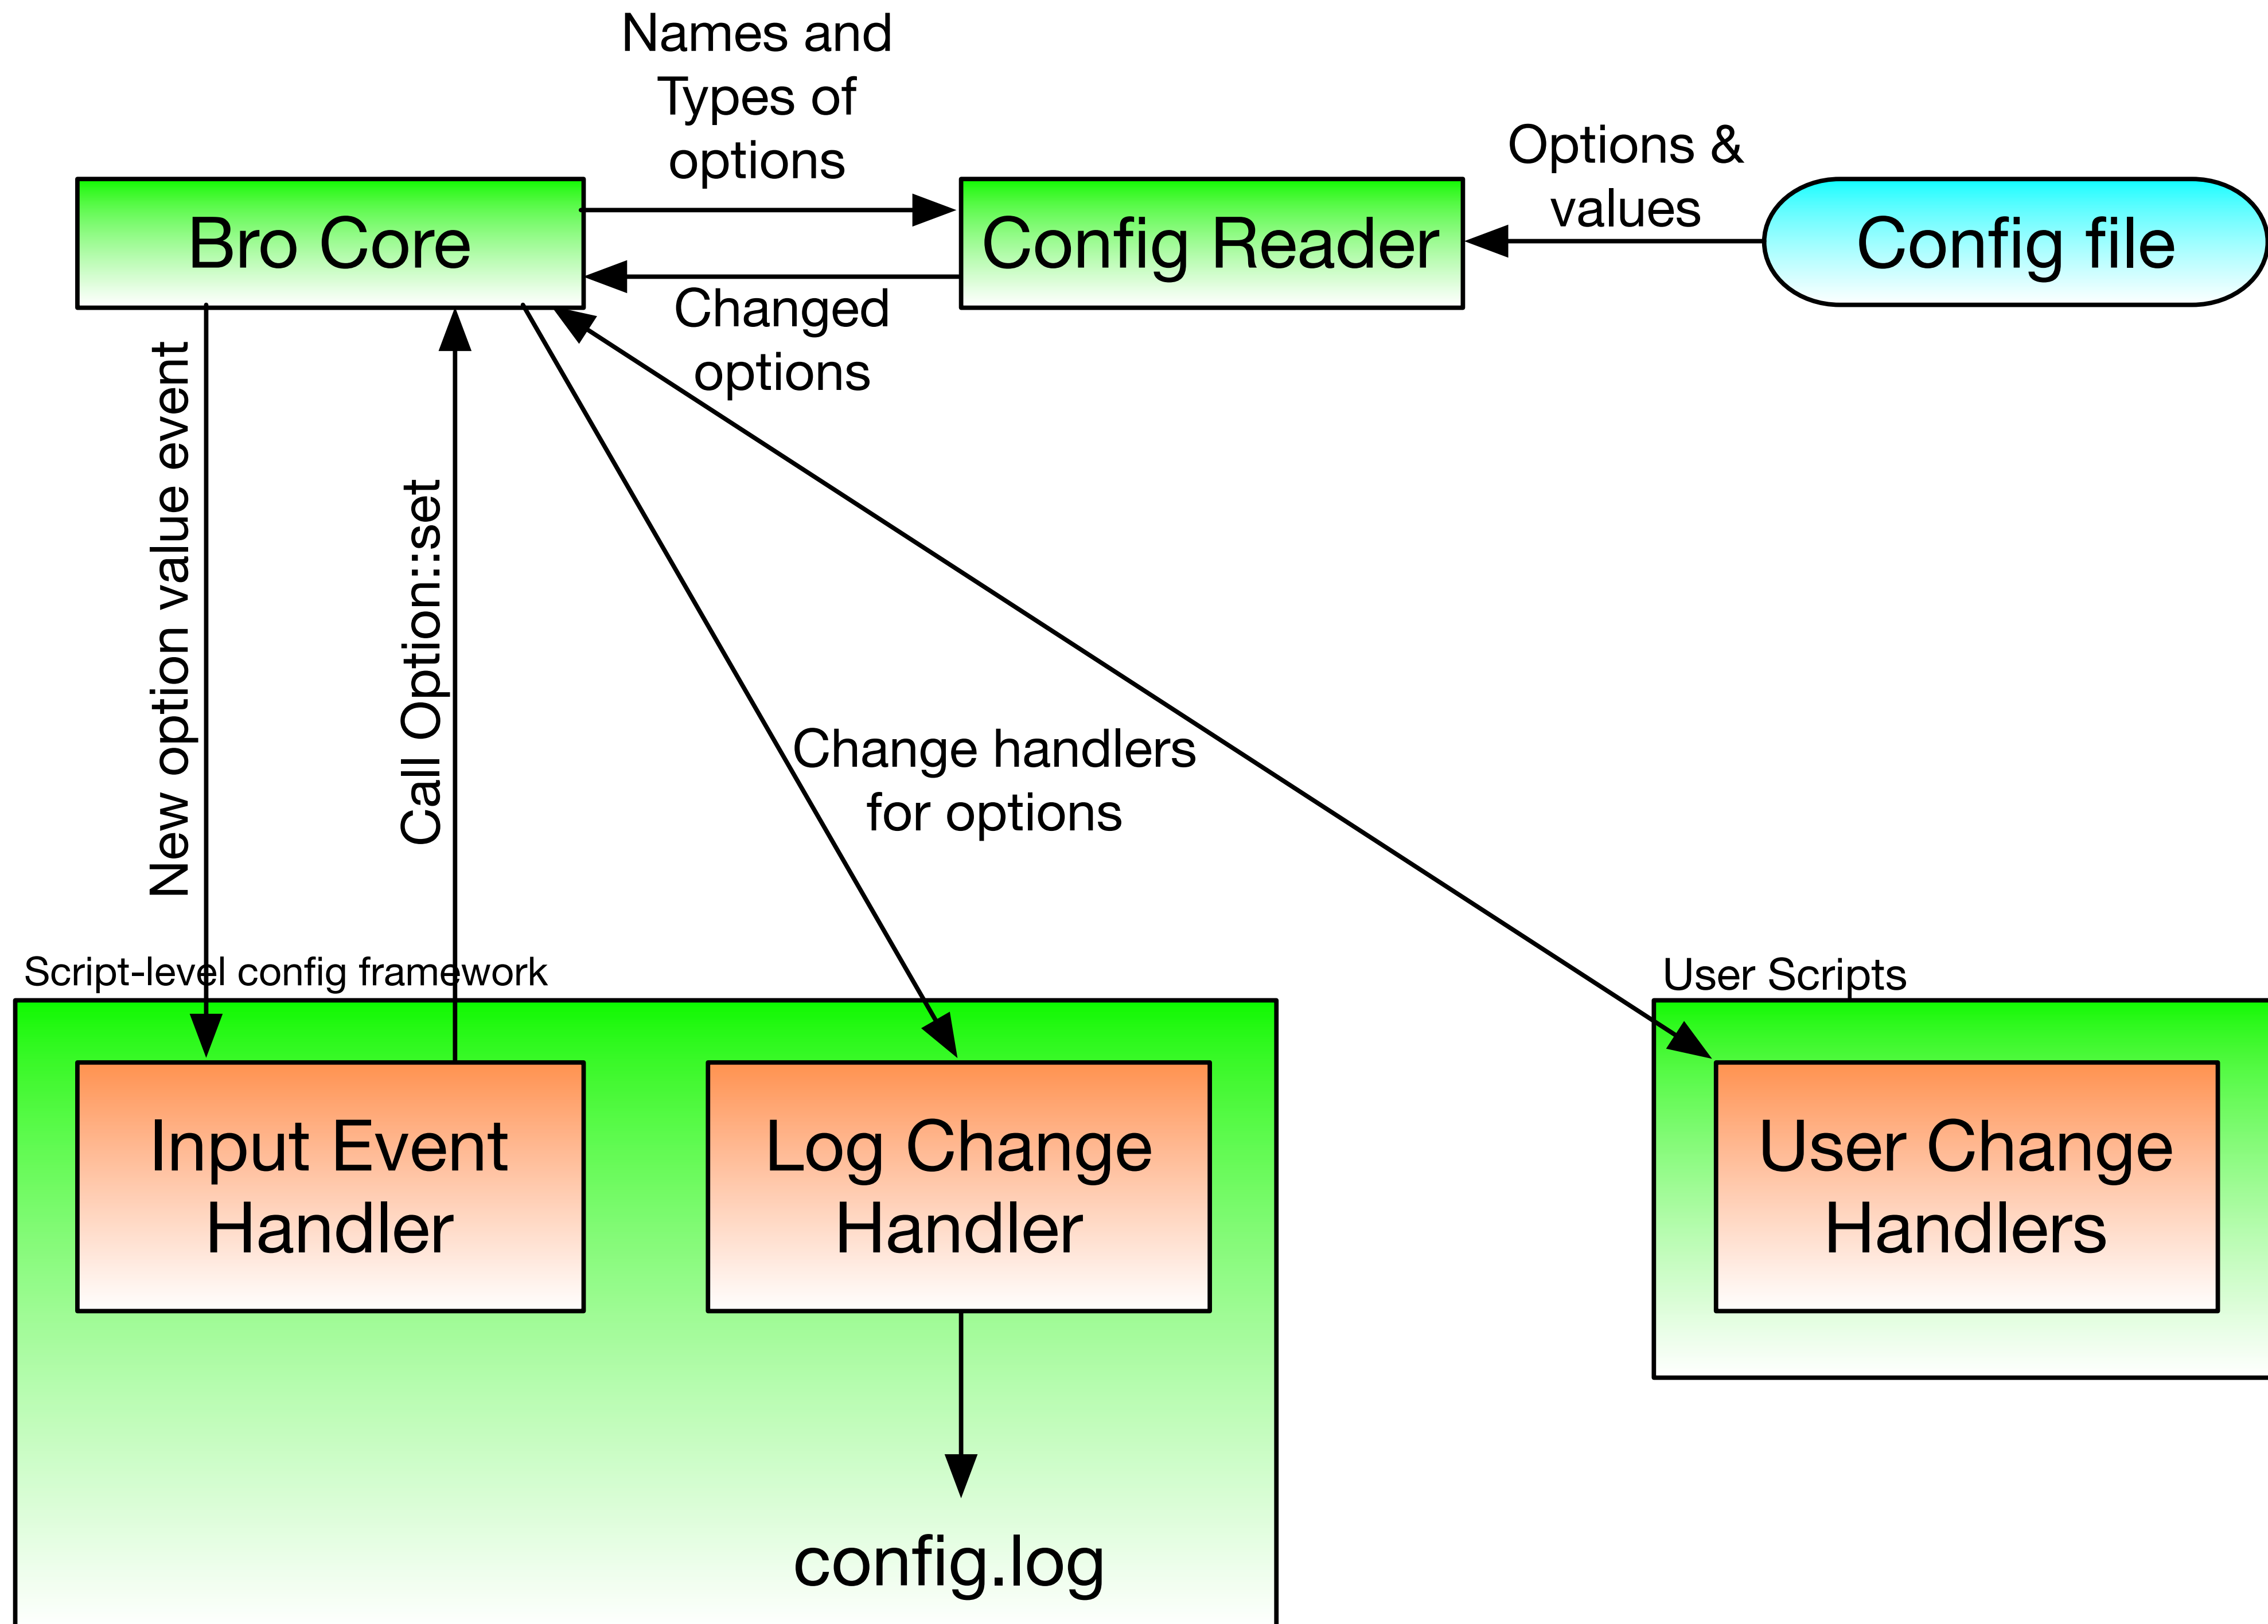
Names and Types of options

Options & values

Bro Core

Config Reader

Config file

Changed options

New option value event

Call Option::set

Change handlers for options

Script-level config framework

User Scripts

Input Event Handler

Log Change Handler

User Change Handlers

config.log